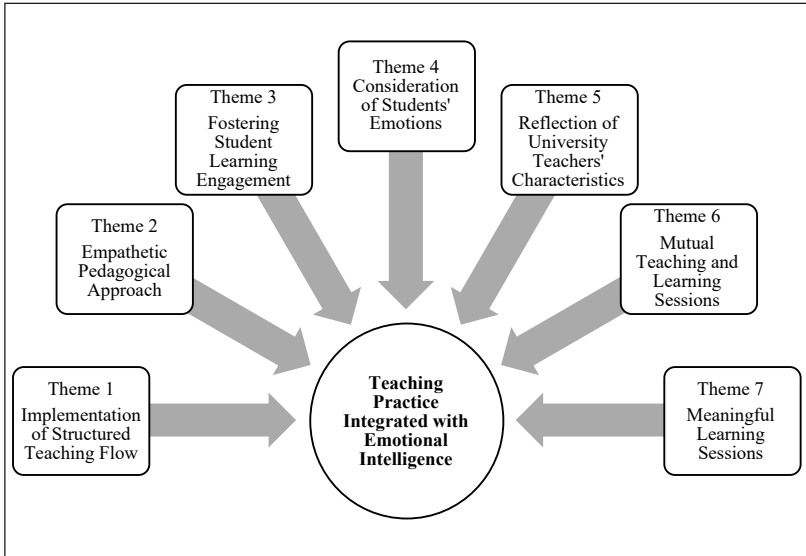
Theme 1
Implementation of Structured Teaching Flow

Theme 2
Empathetic Pedagogical Approach

Theme 3
Fostering Student Learning Engagement

Theme 4
Consideration of Students' Emotions

Theme 5
Reflection of University Teachers' Characteristics

Theme 6
Mutual Teaching and Learning Sessions

Theme 7
Meaningful Learning Sessions

Teaching Practice Integrated with Emotional Intelligence